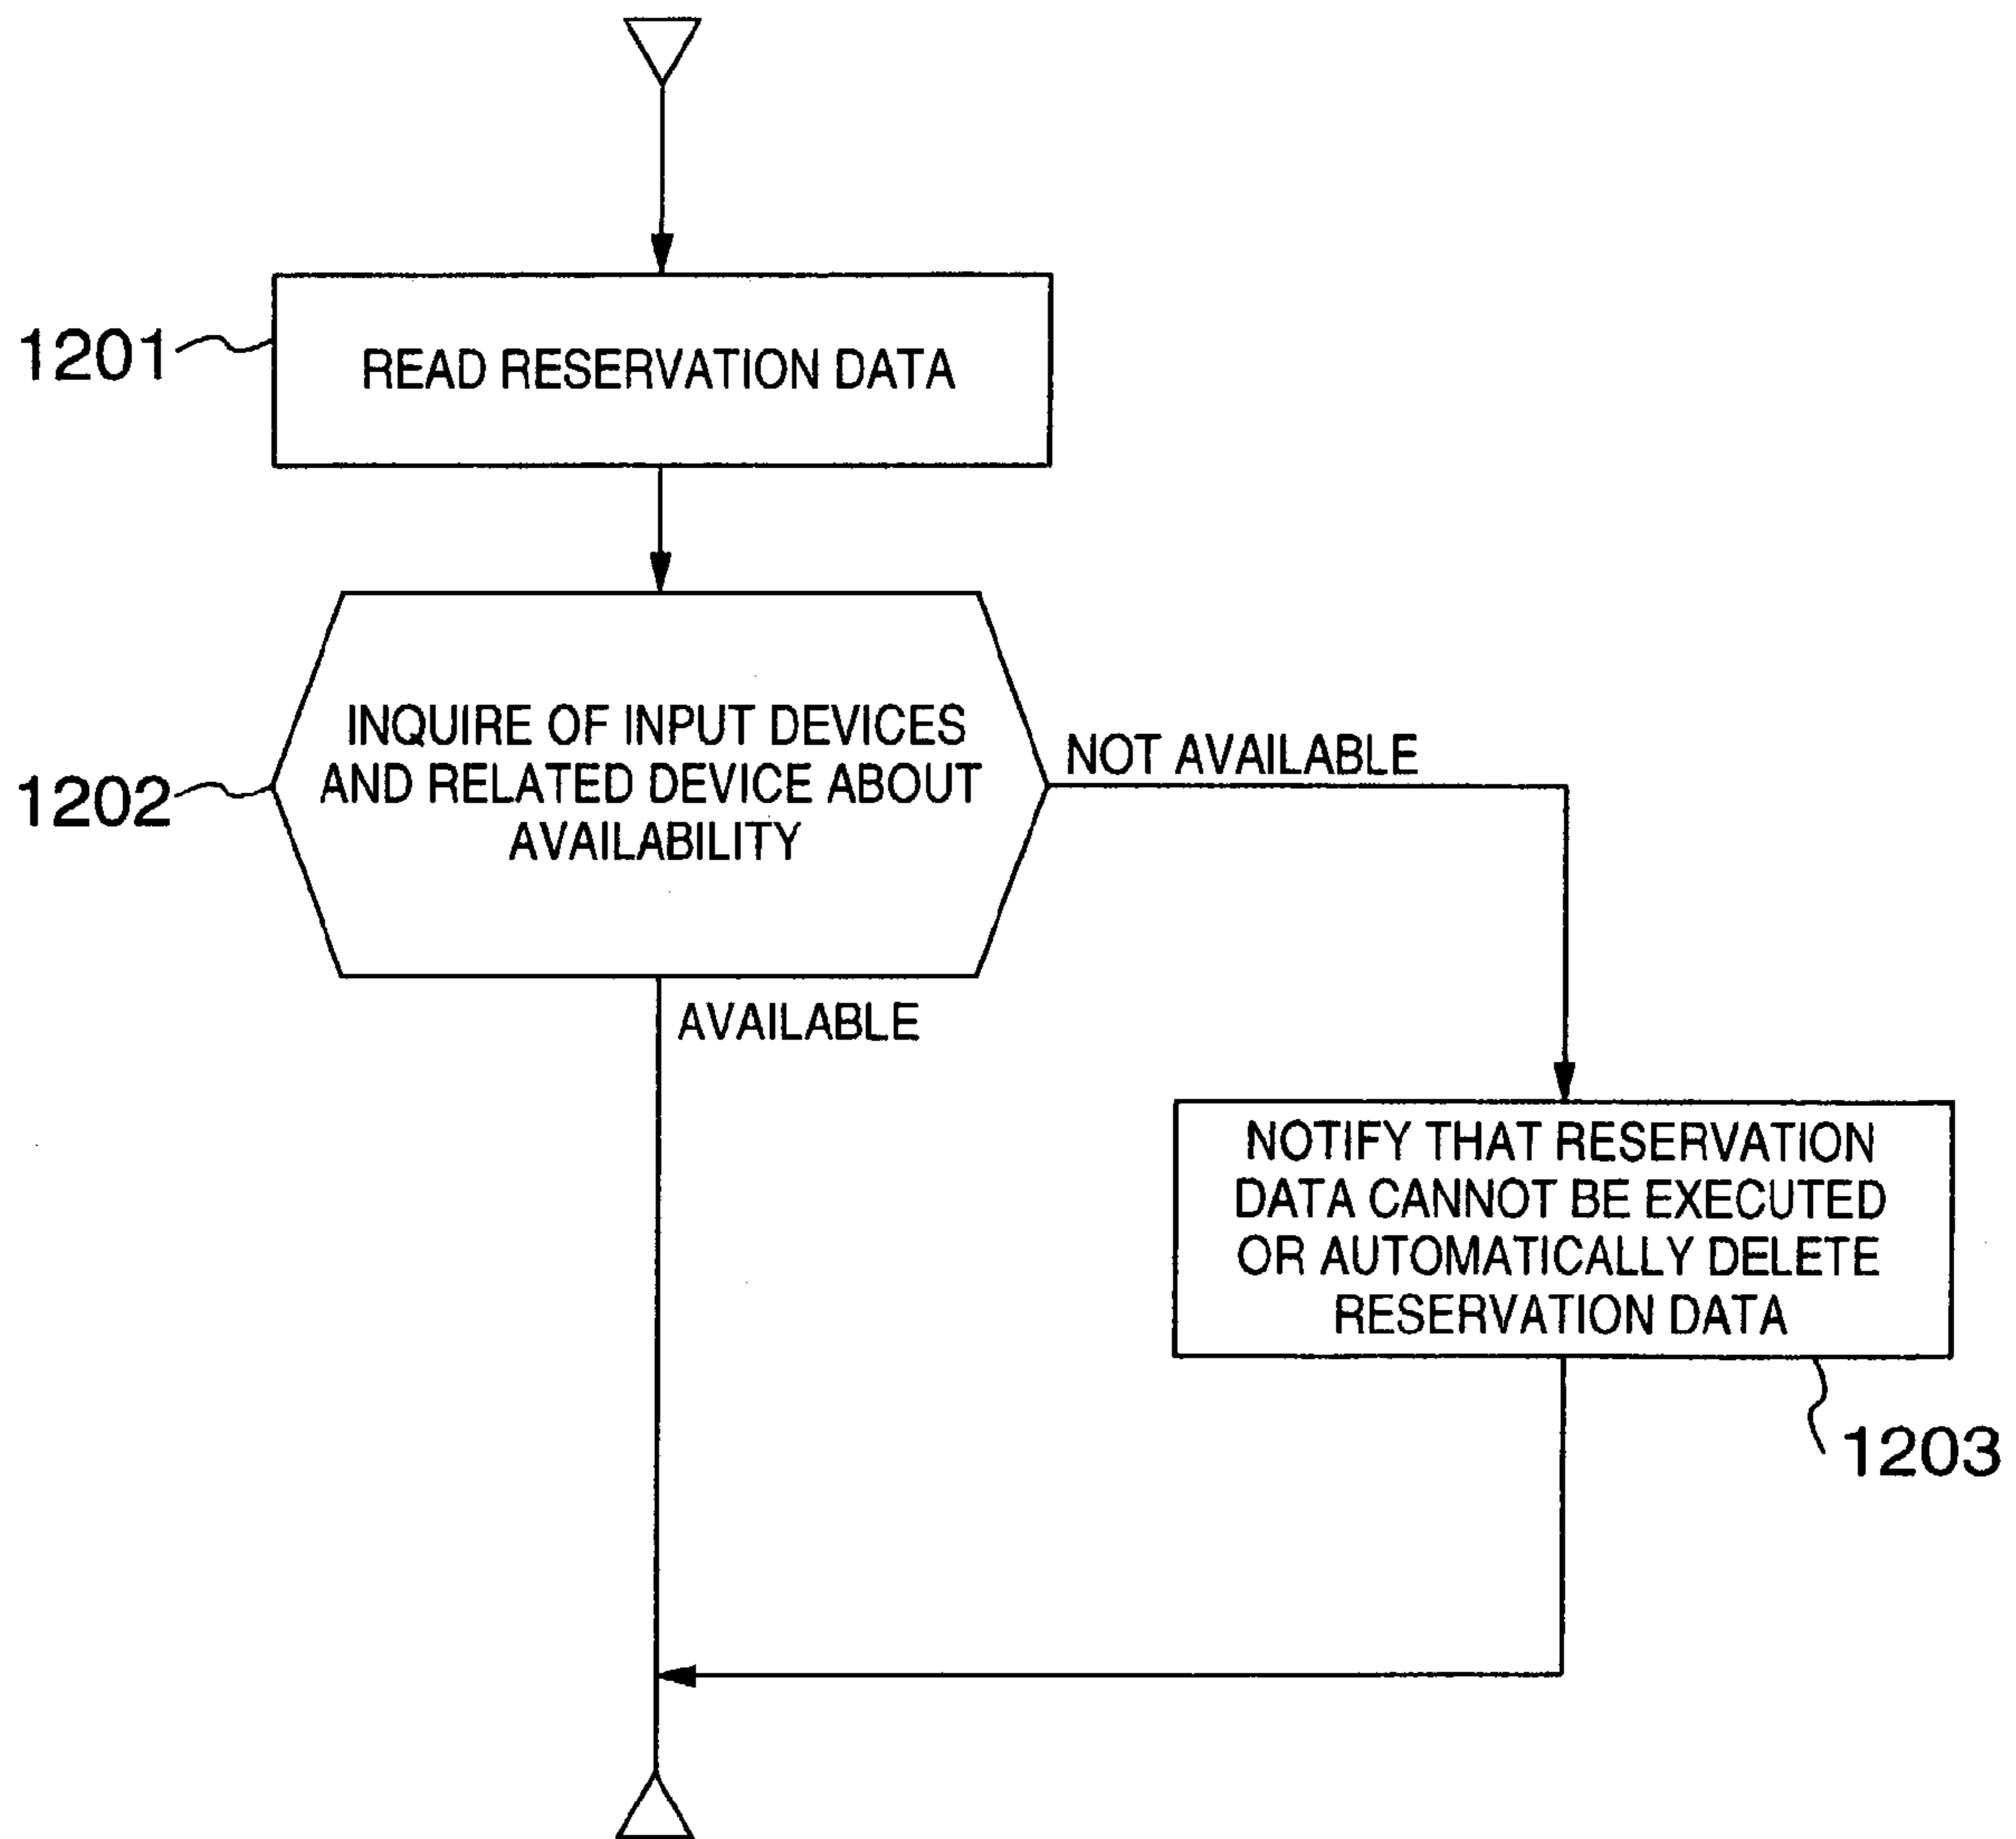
1201
READ RESERVATION DATA

1202
INQUIRE OF INPUT DEVICES AND RELATED DEVICE ABOUT AVAILABILITY

NOT AVAILABLE

AVAILABLE

NOTIFY THAT RESERVATION DATA CANNOT BE EXECUTED OR AUTOMATICALLY DELETE RESERVATION DATA

1203